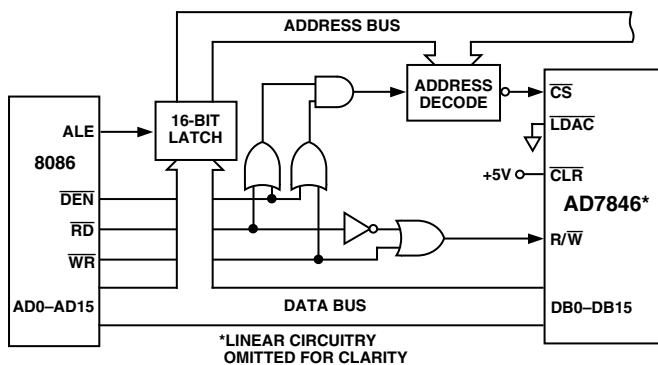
ADDRESS BUS

ALE

8086

$\overline{DEN}$

$\overline{RD}$

$\overline{WR}$

AD0–AD15

16-BIT LATCH

ADDRESS DECODE

$\overline{CS}$

$\overline{LDAC}$

+5V

$\overline{CLR}$

AD7846*

R/$\overline{W}$

DATA BUS

DB0–DB15

*LINEAR CIRCUITRY OMITTED FOR CLARITY